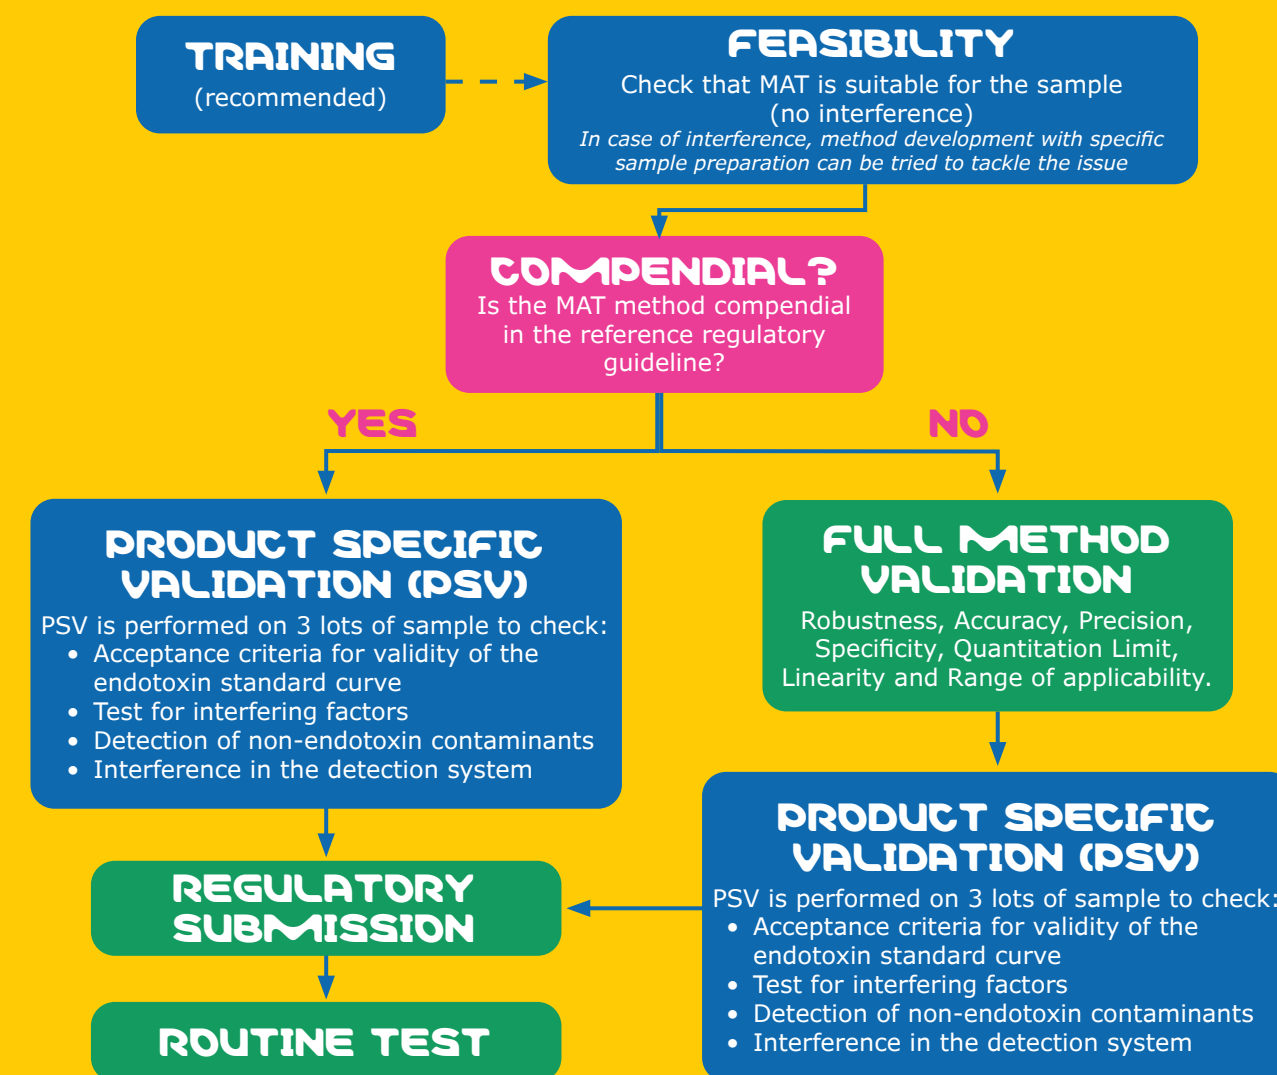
TRAINING
(recommended)

FEASIBILITY
Check that MAT is suitable for the sample (no interference)
*In case of interference, method development with specific sample preparation can be tried to tackle the issue*

COMPENDIAL?
Is the MAT method compendial in the reference regulatory guideline?

YES

NO

PRODUCT SPECIFIC VALIDATION (PSV)
PSV is performed on 3 lots of sample to check:
- Acceptance criteria for validity of the endotoxin standard curve
- Test for interfering factors
- Detection of non-endotoxin contaminants
- Interference in the detection system

FULL METHOD VALIDATION
Robustness, Accuracy, Precision, Specificity, Quantitation Limit, Linearity and Range of applicability.

PRODUCT SPECIFIC VALIDATION (PSV)
PSV is performed on 3 lots of sample to check:
- Acceptance criteria for validity of the endotoxin standard curve
- Test for interfering factors
- Detection of non-endotoxin contaminants
- Interference in the detection system

REGULATORY SUBMISSION

ROUTINE TEST